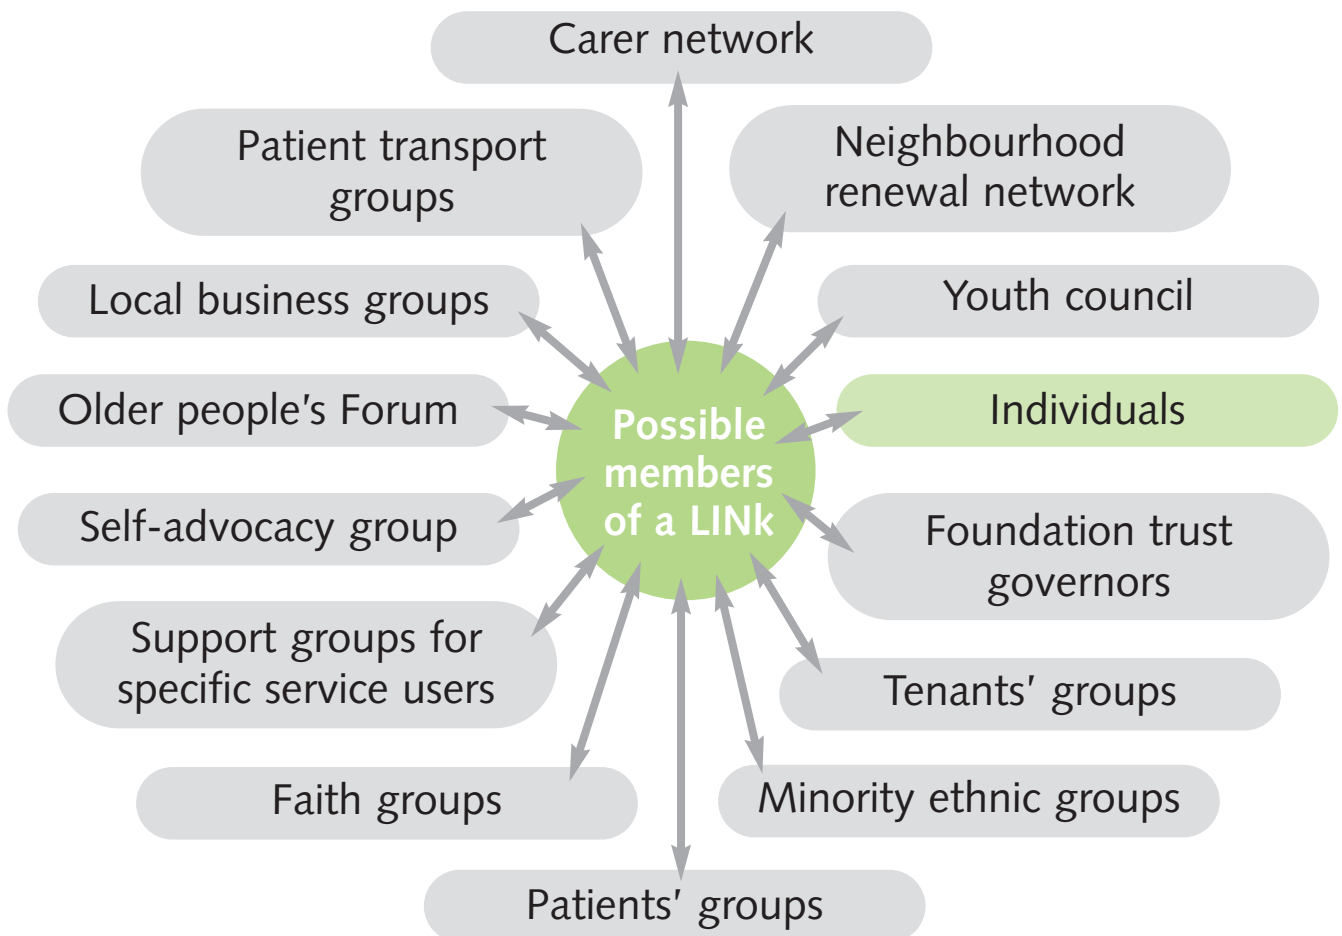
Carer network

Patient transport groups

Neighbourhood renewal network

Local business groups

Youth council

Older people's Forum

Possible members of a LINk

Individuals

Self-advocacy group

Foundation trust governors

Support groups for specific service users

Tenants' groups

Faith groups

Minority ethnic groups

Patients' groups